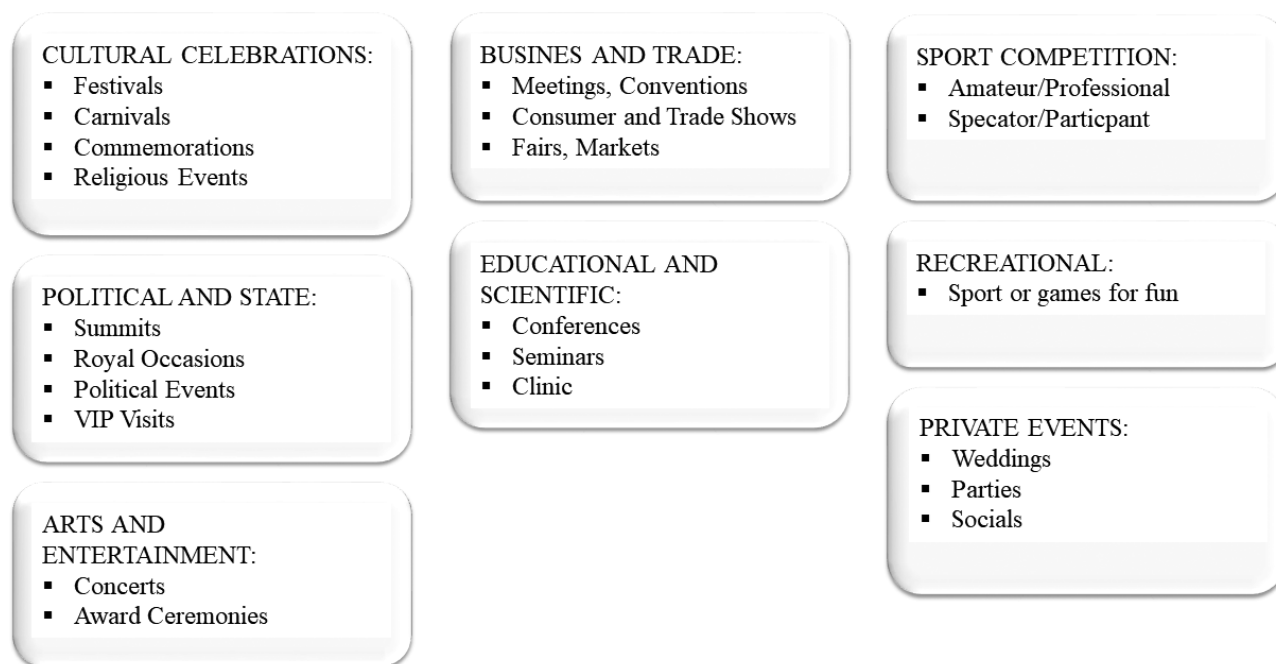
CULTURAL CELEBRATIONS:
- Festivals
- Carnivals
- Commemorations
- Religious Events

POLITICAL AND STATE:
- Summits
- Royal Occasions
- Political Events
- VIP Visits

ARTS AND ENTERTAINMENT:
- Concerts
- Award Ceremonies

BUSINES AND TRADE:
- Meetings, Conventions
- Consumer and Trade Shows
- Fairs, Markets

EDUCATIONAL AND SCIENTIFIC:
- Conferences
- Seminars
- Clinic

SPORT COMPETITION:
- Amateur/Professional
- Specator/Particpant

RECREATIONAL:
- Sport or games for fun

PRIVATE EVENTS:
- Weddings
- Parties
- Socials